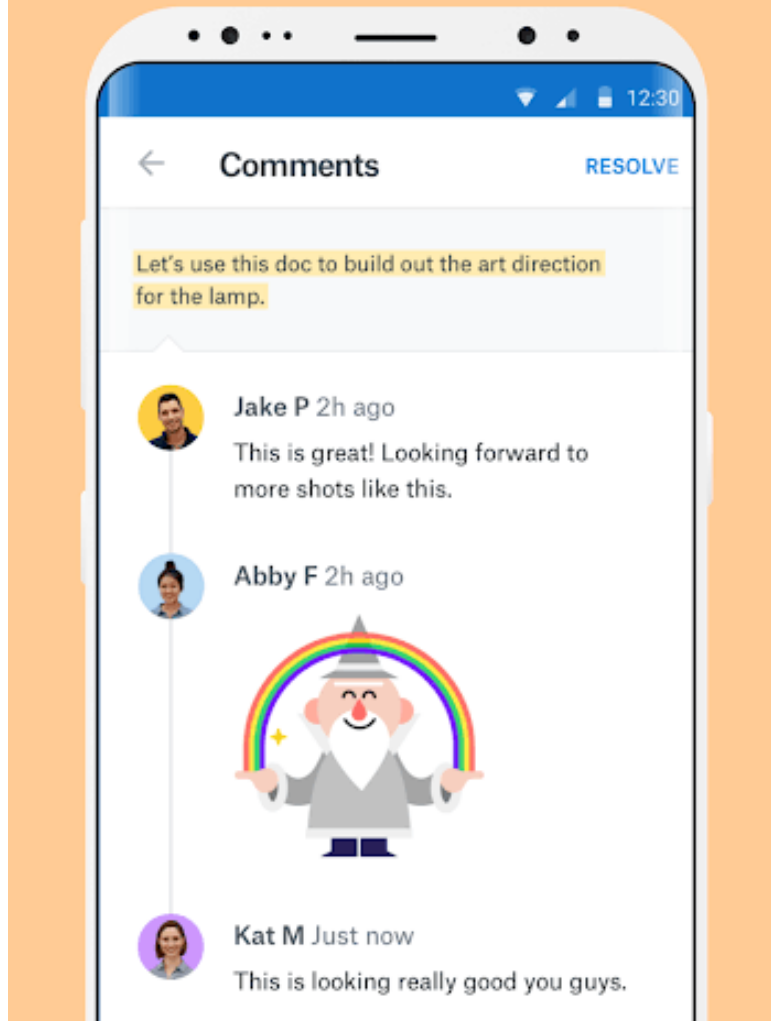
12:30

Comments

RESOLVE

Let's use this doc to build out the art direction for the lamp.

Jake P 2h ago
This is great! Looking forward to more shots like this.

Abby F 2h ago

Kat M Just now
This is looking really good you guys.